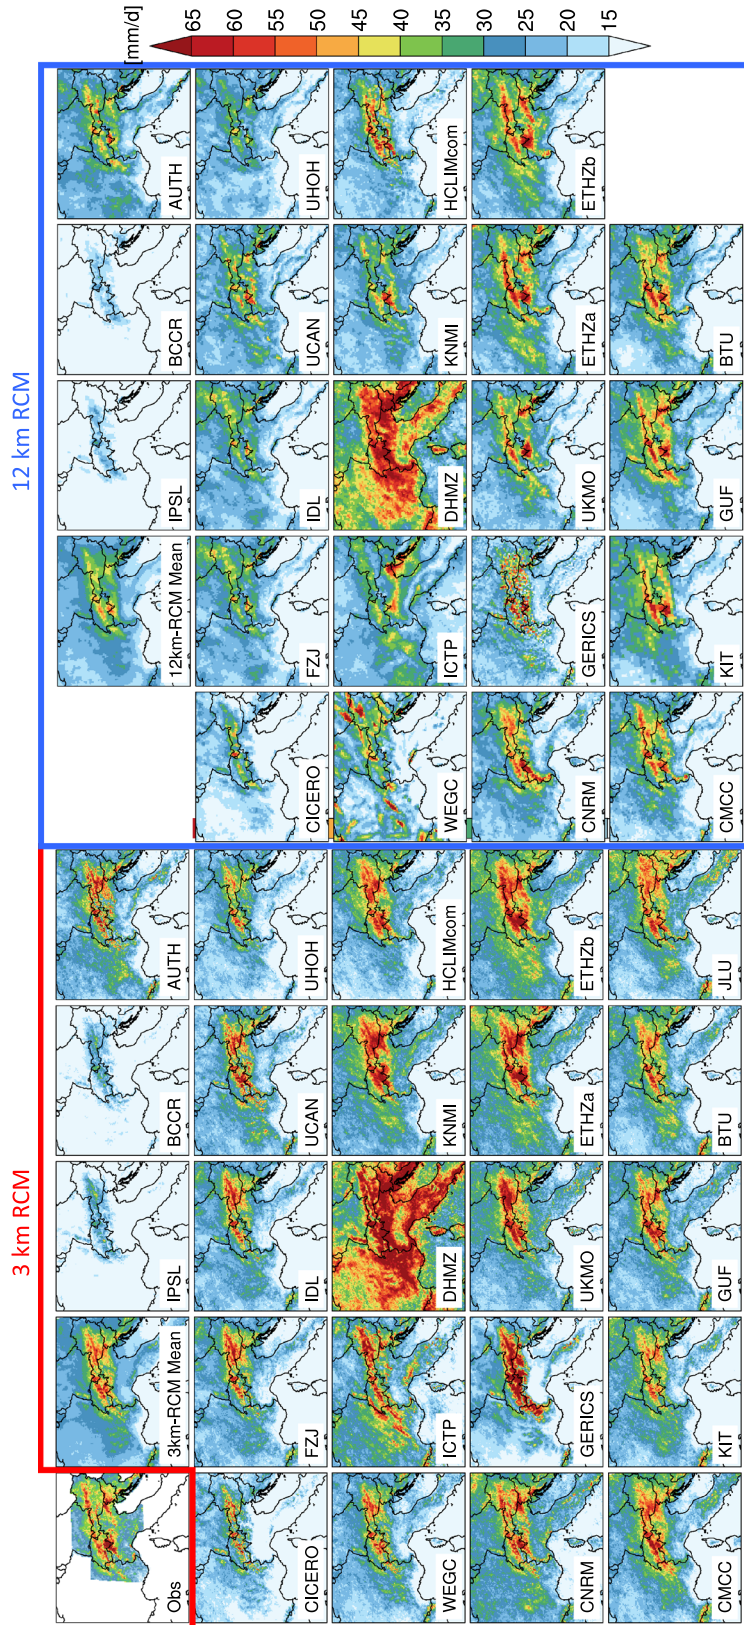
[mm/d]
65
60
55
50
45
40
35
30
25
20
15

12 km RCM

AUTH
UHOH
HCLIMcom
ETHZb

BCCR
UCAN
KNMI
ETHZa
BTU

IPSL
IDL
DHMZ
UKMO
GUF

12km-RCM Mean
FZJ
ICTP
GERICS
KIT

CICERO
WEGC
CNRM
CMCC

3 km RCM

AUTH
UHOH
HCLIMcom
ETHZb
JLU

BCCR
UCAN
KNMI
ETHZa
BTU

IPSL
IDL
DHMZ
UKMO
GUF

3km-RCM Mean
FZJ
ICTP
GERICS
KIT

Obs
CICERO
WEGC
CNRM
CMCC